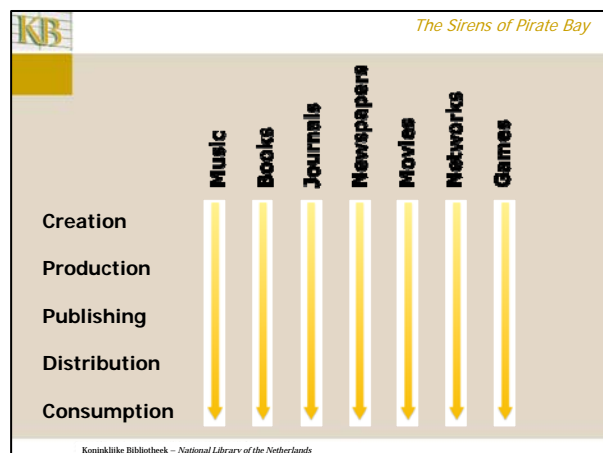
KB

The Sirens of Pirate Bay

Music
Books
Journals
Newspapers
Movies
Networks
Games

Creation

Production

Publishing

Distribution

Consumption

Koninklijke Bibliotheek – National Library of the Netherlands